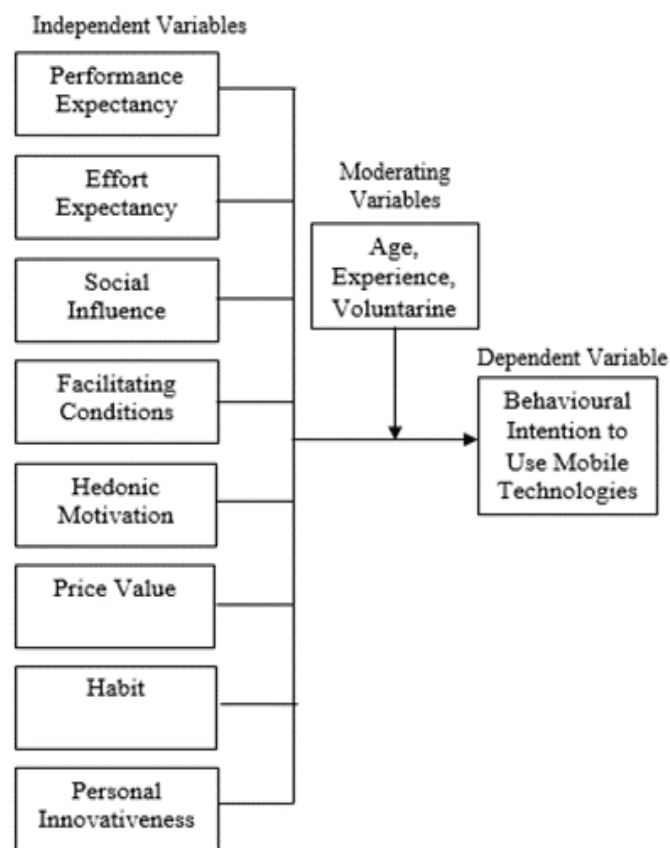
Independent Variables

Performance Expectancy

Effort Expectancy

Social Influence

Facilitating Conditions

Hedonic Motivation

Price Value

Habit

Personal Innovativeness

Moderating Variables

Age, Experience, Voluntarine

Dependent Variable

Behavioural Intention to Use Mobile Technologies